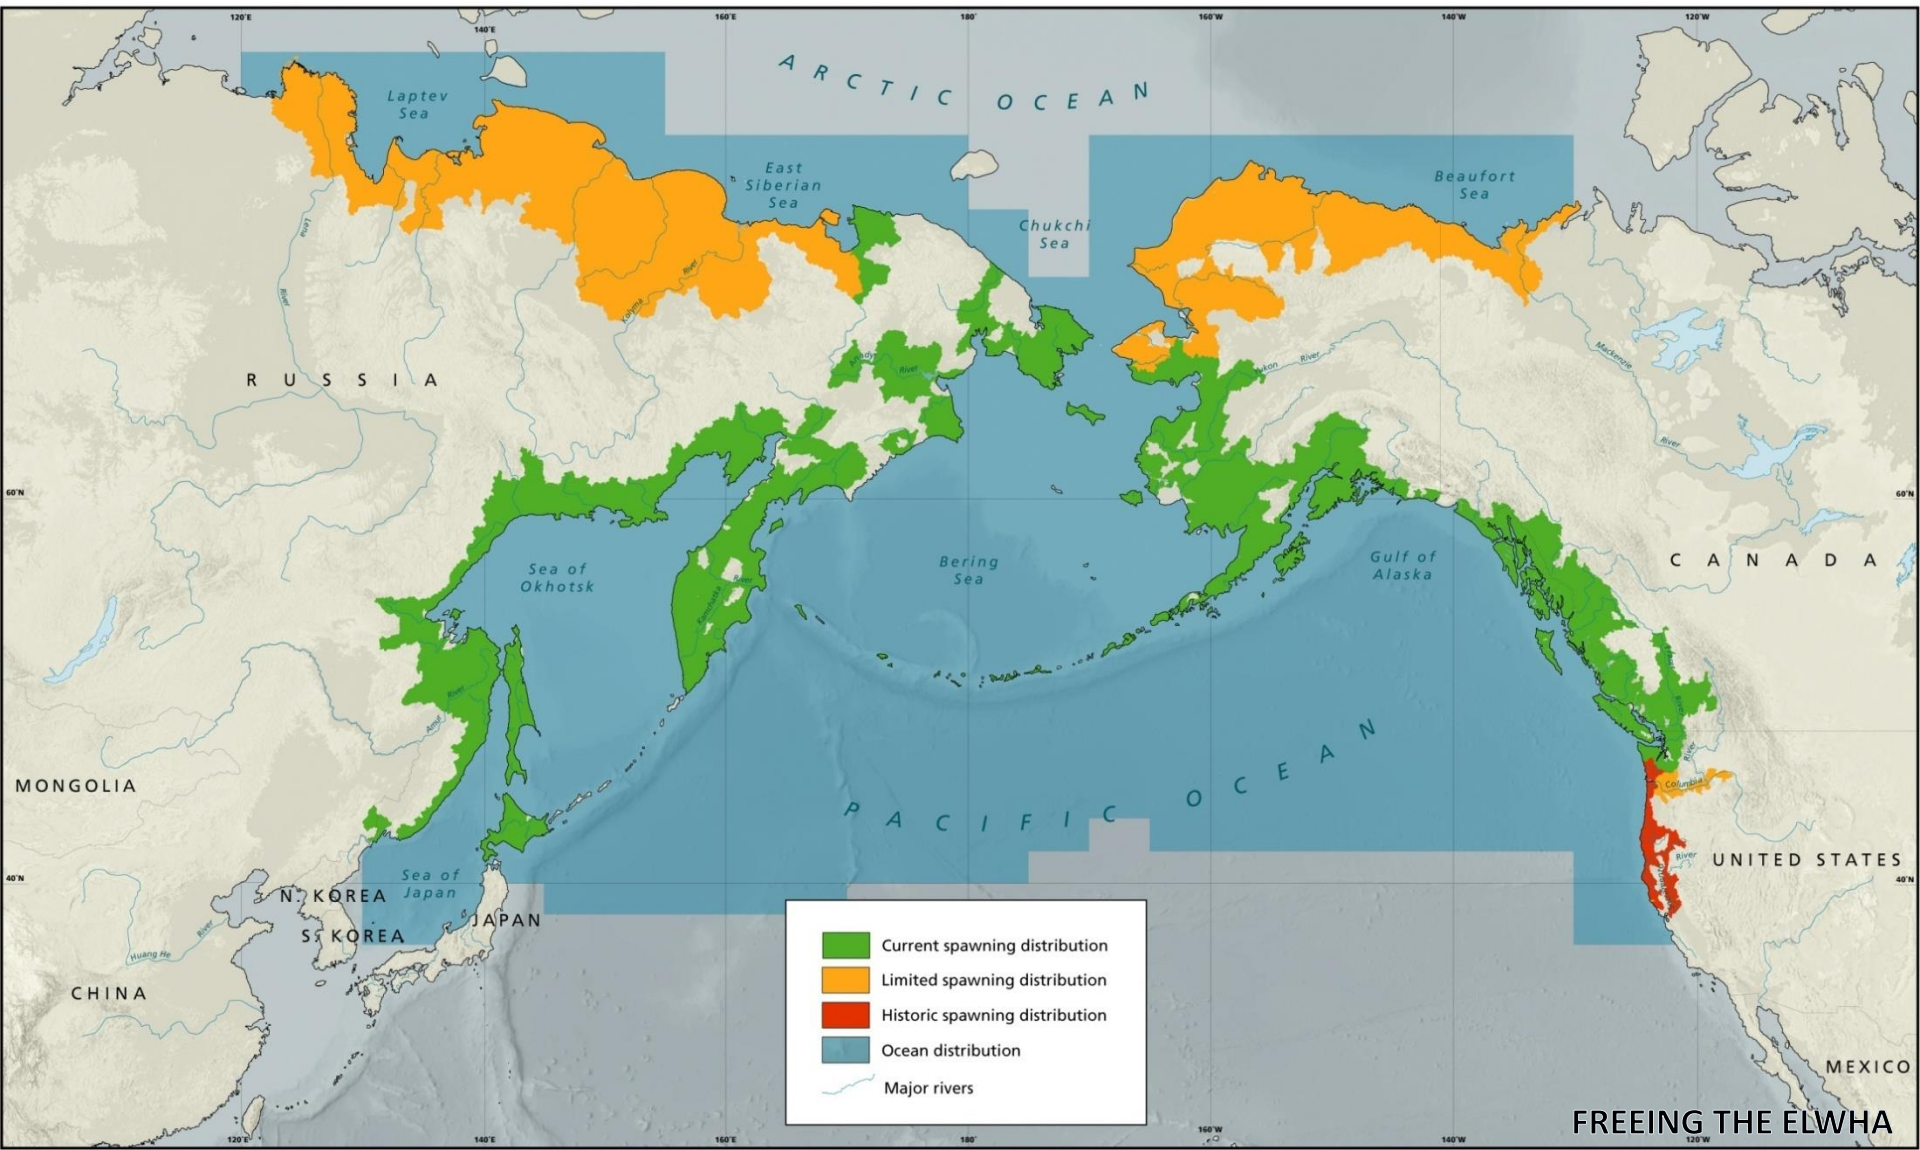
120°E
140°E
160°E
180°
160°W
140°W
120°W

ARCTIC OCEAN

Laptev Sea

East Siberian Sea

Chukchi Sea

Beaufort Sea

Lena River

Kolyma River

RUSSIA

Anadyr River

Yukon River

Mackenzie River

River

60°N

Sea of Okhotsk

Kamchatka River

Bering Sea

Gulf of Alaska

CANADA

Amur River

MONGOLIA

PACIFIC OCEAN

Columbia

River

Sea of Japan

N. KOREA

S. KOREA

JAPAN

UNITED STATES

40°N

Huang He

River

CHINA

Current spawning distribution
Limited spawning distribution
Historic spawning distribution
Ocean distribution
Major rivers

MEXICO

FREEING THE ELWHA